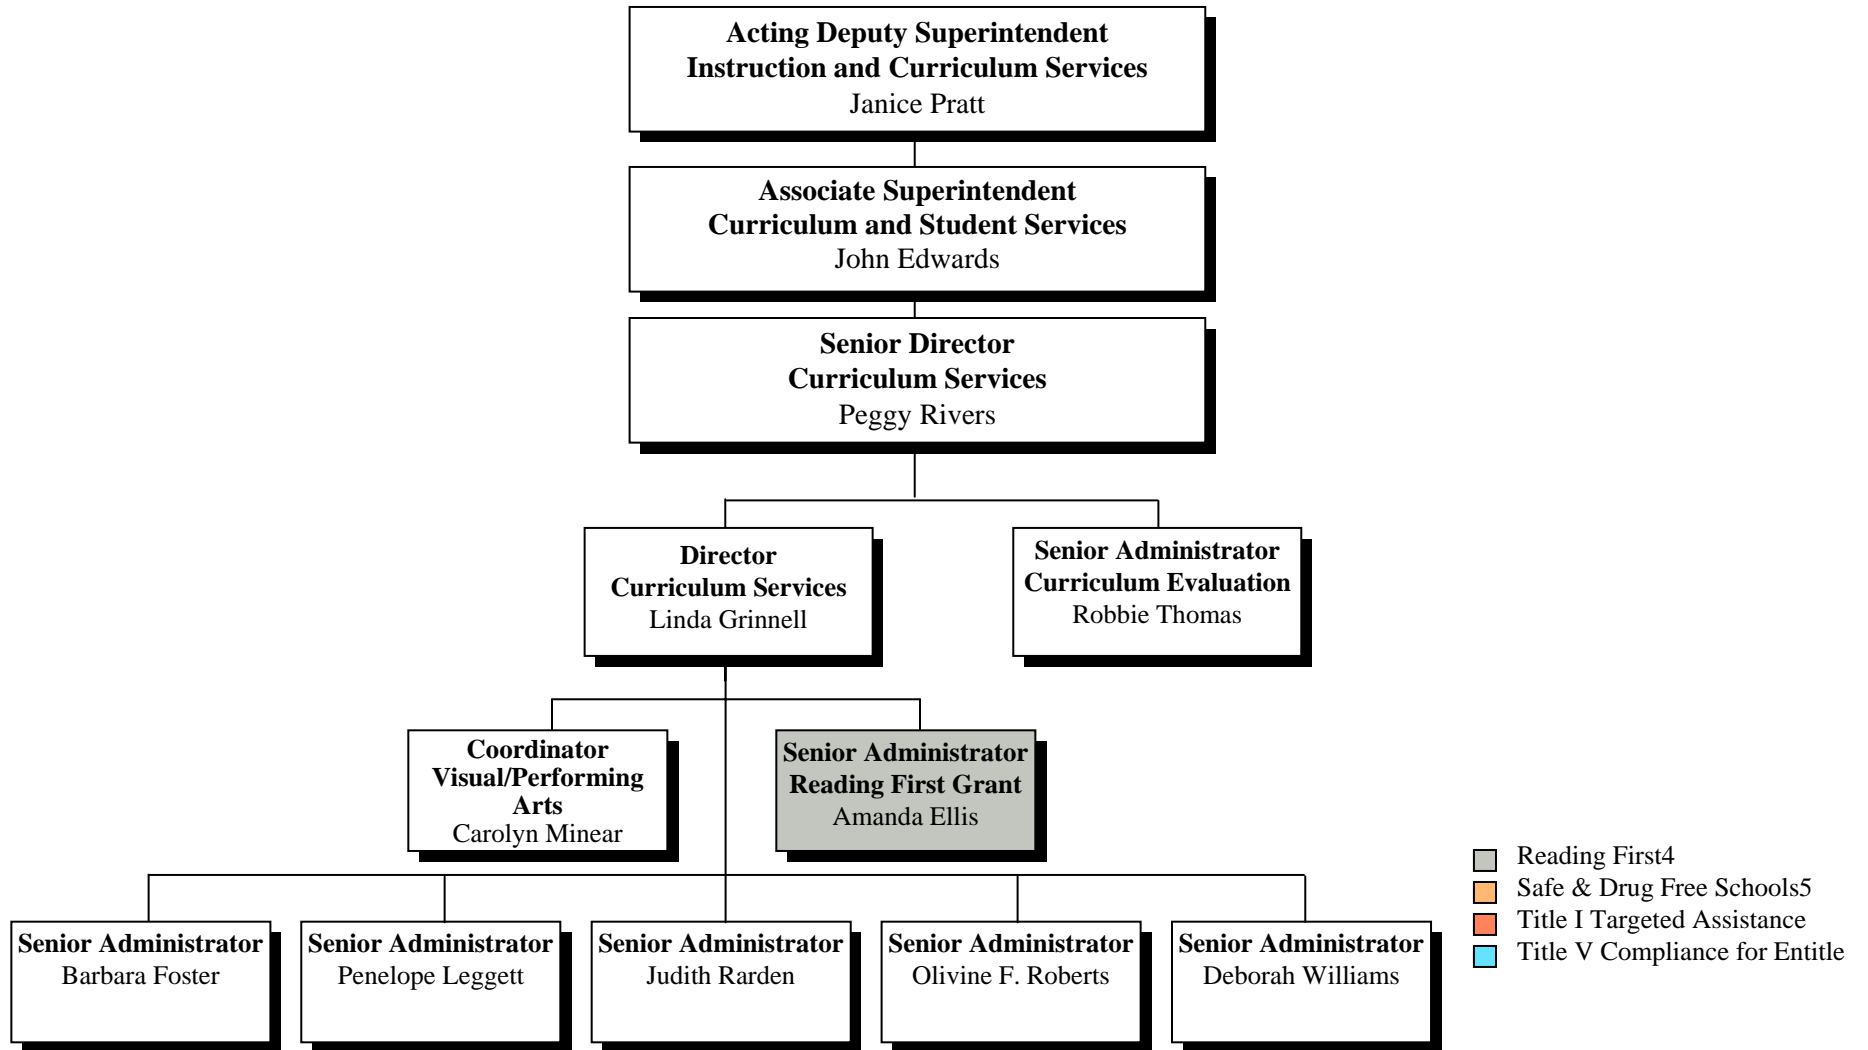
Acting Deputy Superintendent
Instruction and Curriculum Services
Janice Pratt

Associate Superintendent
Curriculum and Student Services
John Edwards

Senior Director
Curriculum Services
Peggy Rivers

Director
Curriculum Services
Linda Grinnell

Senior Administrator
Curriculum Evaluation
Robbie Thomas

Coordinator
Visual/Performing Arts
Carolyn Minear

Senior Administrator
Reading First Grant
Amanda Ellis

Senior Administrator
Barbara Foster

Senior Administrator
Penelope Leggett

Senior Administrator
Judith Rarden

Senior Administrator
Olivine F. Roberts

Senior Administrator
Deborah Williams

Reading First4
Safe & Drug Free Schools5
Title I Targeted Assistance
Title V Compliance for Entitle